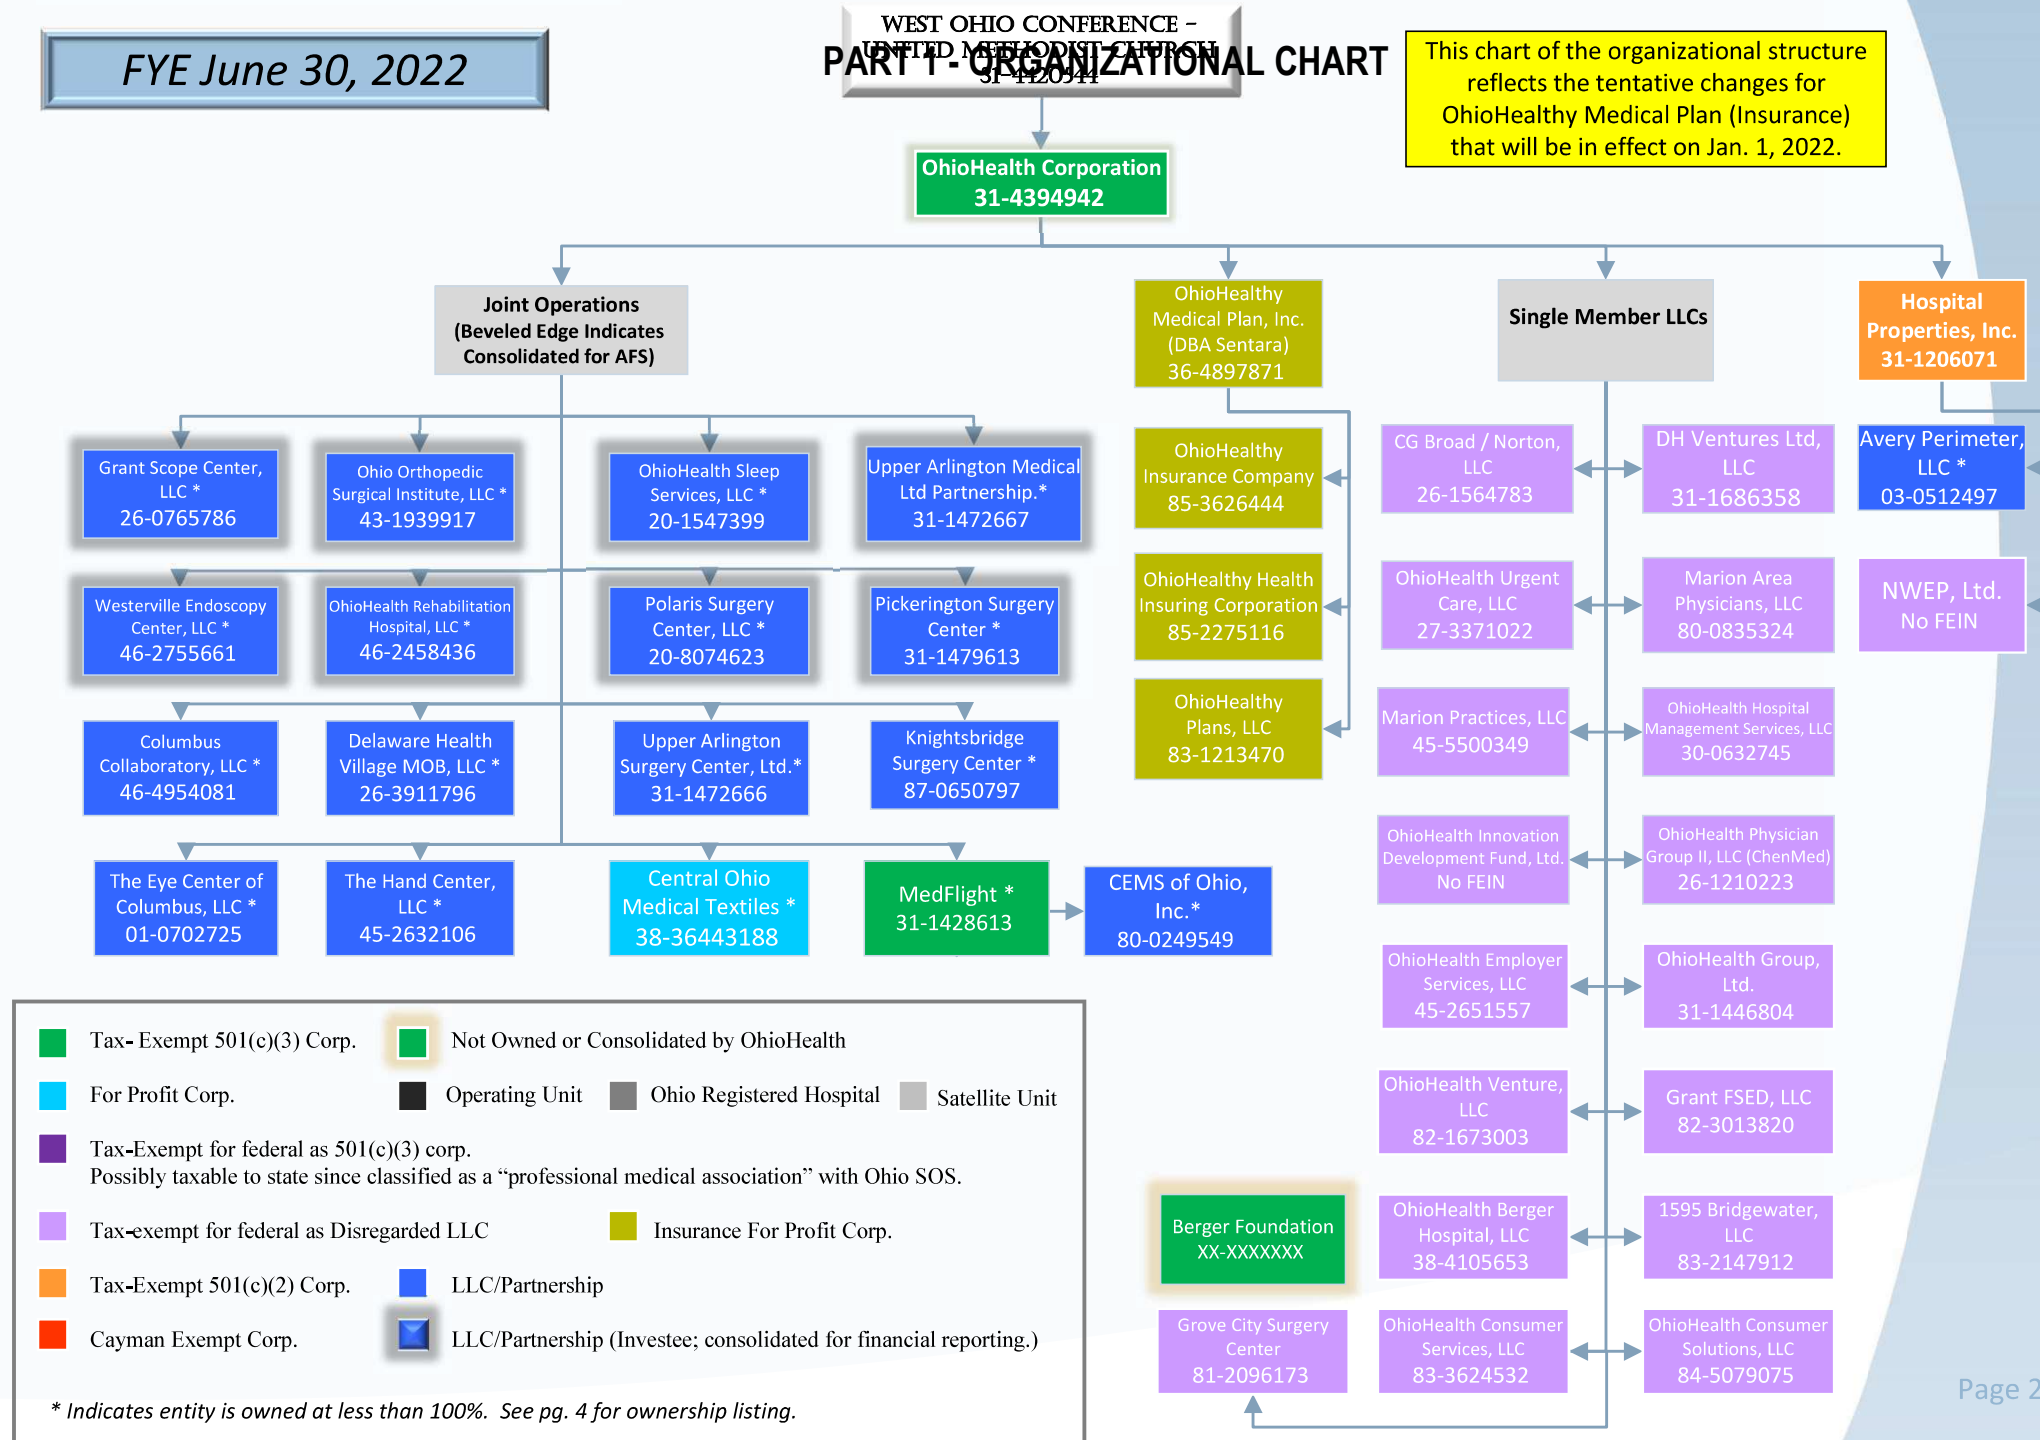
FYE June 30, 2022

WEST OHIO CONFERENCE – UNITED METHODIST CHURCH 31-4420544

PART 1 - ORGANIZATIONAL CHART

This chart of the organizational structure reflects the tentative changes for OhioHealthy Medical Plan (Insurance) that will be in effect on Jan. 1, 2022.

OhioHealth Corporation 31-4394942

Joint Operations (Beveled Edge Indicates Consolidated for AFS)

OhioHealthy Medical Plan, Inc. (DBA Sentara) 36-4897871

Single Member LLCs

Hospital Properties, Inc. 31-1206071

Grant Scope Center, LLC * 26-0765786

Ohio Orthopedic Surgical Institute, LLC * 43-1939917

OhioHealth Sleep Services, LLC * 20-1547399

Upper Arlington Medical Ltd Partnership.* 31-1472667

OhioHealthy Insurance Company 85-3626444

CG Broad / Norton, LLC 26-1564783

DH Ventures Ltd, LLC 31-1686358

Avery Perimeter, LLC * 03-0512497

Westerville Endoscopy Center, LLC * 46-2755661

OhioHealth Rehabilitation Hospital, LLC * 46-2458436

Polaris Surgery Center, LLC * 20-8074623

Pickerington Surgery Center * 31-1479613

OhioHealthy Health Insuring Corporation 85-2275116

OhioHealth Urgent Care, LLC 27-3371022

Marion Area Physicians, LLC 80-0835324

NWEP, Ltd. No FEIN

Columbus Collaboratory, LLC * 46-4954081

Delaware Health Village MOB, LLC * 26-3911796

Upper Arlington Surgery Center, Ltd.* 31-1472666

Knightsbridge Surgery Center * 87-0650797

OhioHealthy Plans, LLC 83-1213470

Marion Practices, LLC 45-5500349

OhioHealth Hospital Management Services, LLC 30-0632745

OhioHealth Innovation Development Fund, Ltd. No FEIN

OhioHealth Physician Group II, LLC (ChenMed) 26-1210223

The Eye Center of Columbus, LLC * 01-0702725

The Hand Center, LLC * 45-2632106

Central Ohio Medical Textiles * 38-36443188

MedFlight * 31-1428613

CEMS of Ohio, Inc.* 80-0249549

OhioHealth Employer Services, LLC 45-2651557

OhioHealth Group, Ltd. 31-1446804

Tax- Exempt 501(c)(3) Corp.
Not Owned or Consolidated by OhioHealth
For Profit Corp.
Operating Unit
Ohio Registered Hospital
Satellite Unit
Tax-Exempt for federal as 501(c)(3) corp.
Possibly taxable to state since classified as a “professional medical association” with Ohio SOS.
Tax-exempt for federal as Disregarded LLC
Insurance For Profit Corp.
Tax-Exempt 501(c)(2) Corp.
LLC/Partnership
Cayman Exempt Corp.
LLC/Partnership (Investee; consolidated for financial reporting.)

* Indicates entity is owned at less than 100%. See pg. 4 for ownership listing.

OhioHealth Venture, LLC 82-1673003

Grant FSED, LLC 82-3013820

Berger Foundation XX-XXXXXXX

OhioHealth Berger Hospital, LLC 38-4105653

1595 Bridgewater, LLC 83-2147912

Grove City Surgery Center 81-2096173

OhioHealth Consumer Services, LLC 83-3624532

OhioHealth Consumer Solutions, LLC 84-5079075

Page 2